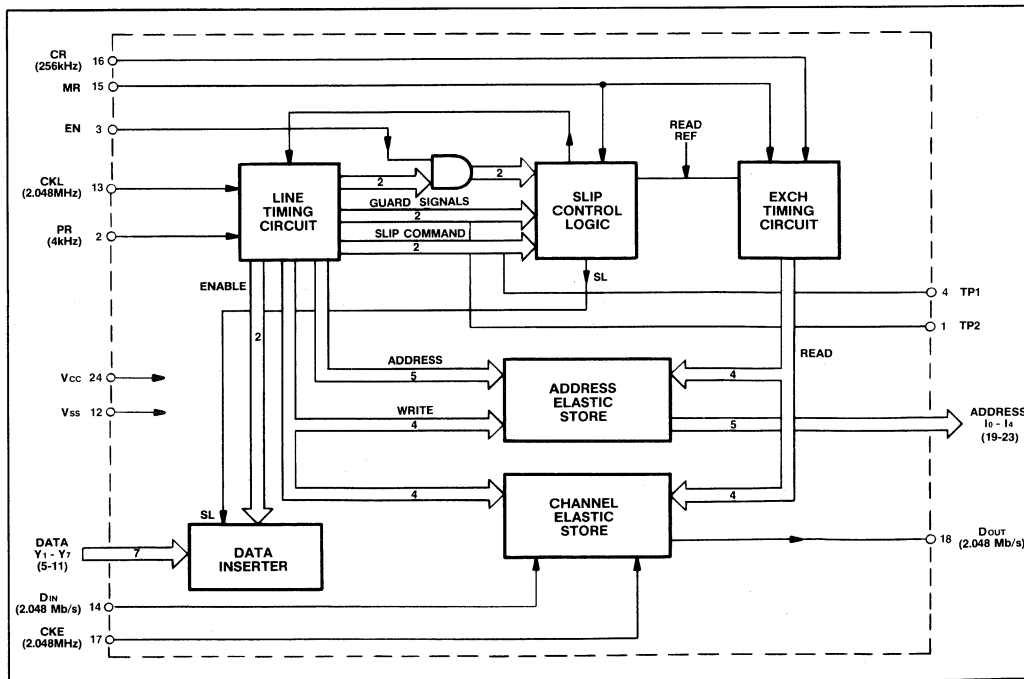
CR (256kHz) 16
MR 15
EN 3
CKL (2.048MHz) 13
PR (4kHz) 2
LINE TIMING CIRCUIT
2
2
GUARD SIGNALS
2
SLIP COMMAND
2
SLIP CONTROL LOGIC
READ REF
EXCH TIMING CIRCUIT
SL
4 TP1
1 TP2
ENABLE
2
READ
ADDRESS
5
Vcc 24
Vss 12
ADDRESS ELASTIC STORE
4
WRITE
4
5
ADDRESS $I_0$ - $I_4$ (19-23)
4
4
CHANNEL ELASTIC STORE
SL
DATA $Y_1$ - $Y_7$ (5-11)
7
DATA INSERTER
18 $D_{OUT}$ (2.048 Mb/s)
$D_{IN}$ (2.048 Mb/s) 14
CKE (2.048MHz) 17